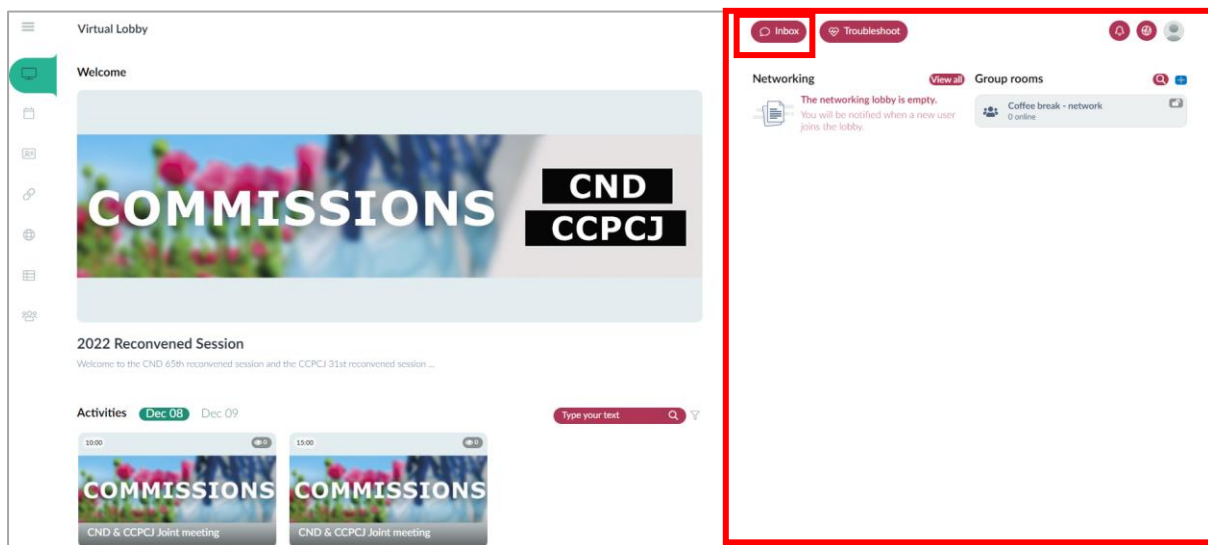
Virtual Lobby

Welcome

COMMISSIONS

CND

CCPCJ

2022 Reconvened Session

Welcome to the CND 65th reconvened session and the CCPCJ 31st reconvened session ...

Activities Dec 08 Dec 09

Type your text

10:00

0

COMMISSIONS

CND & CCPCJ Joint meeting

15:00

0

COMMISSIONS

CND & CCPCJ Joint meeting

Inbox

Troubleshoot

Networking

View all

The networking lobby is empty.

You will be notified when a new user joins the lobby.

Group rooms

Coffee break - network

0 online